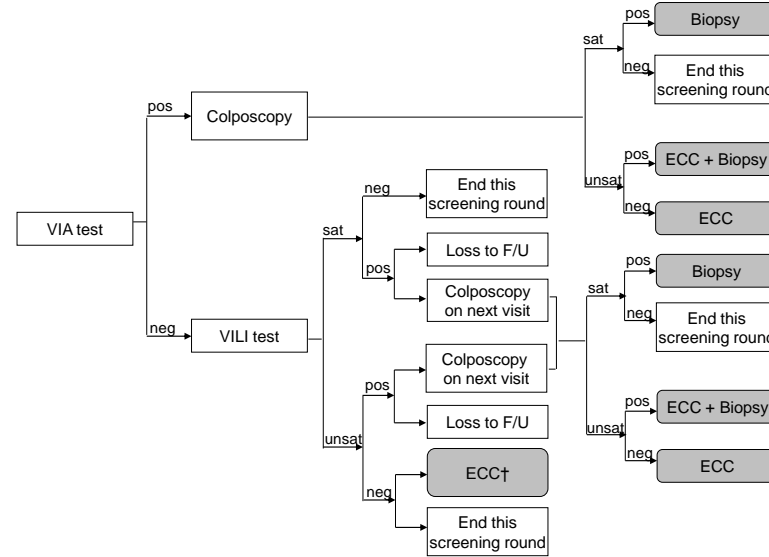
VIA test

pos

Colposcopy

sat

pos

Biopsy

neg

End this screening round

unsat

pos

ECC + Biopsy

neg

ECC

neg

VILI test

sat

neg

End this screening round

pos

Loss to F/U

Colposcopy on next visit

sat

pos

Biopsy

neg

End this screening round

unsat

pos

ECC + Biopsy

neg

ECC

unsat

pos

Colposcopy on next visit

Loss to F/U

neg

ECC†

End this screening round